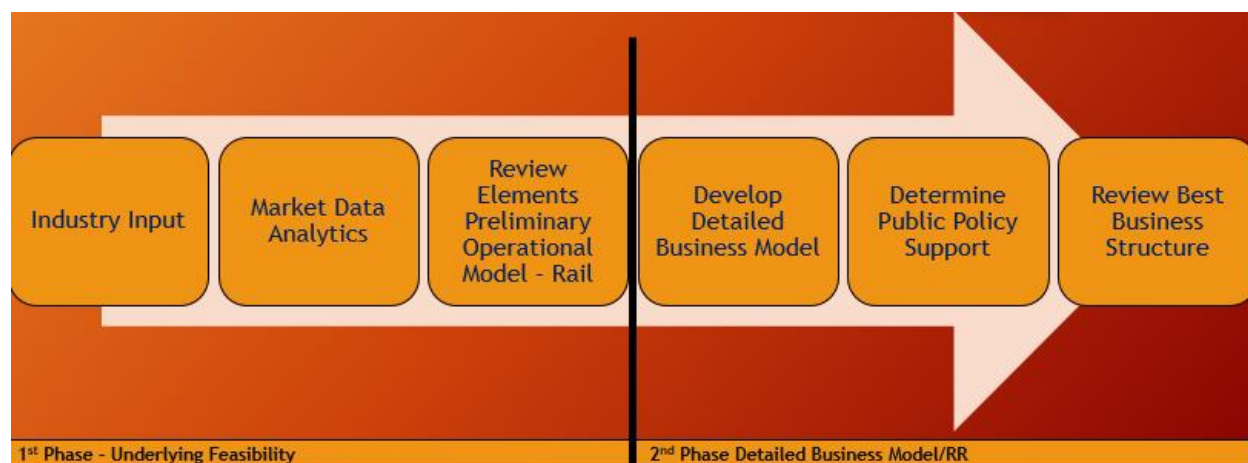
Industry Input

Market Data Analytics

Review Elements Preliminary Operational Model - Rail

Develop Detailed Business Model

Determine Public Policy Support

Review Best Business Structure

1$^{st}$ Phase - Underlying Feasibility

2$^{nd}$ Phase Detailed Business Model/RR